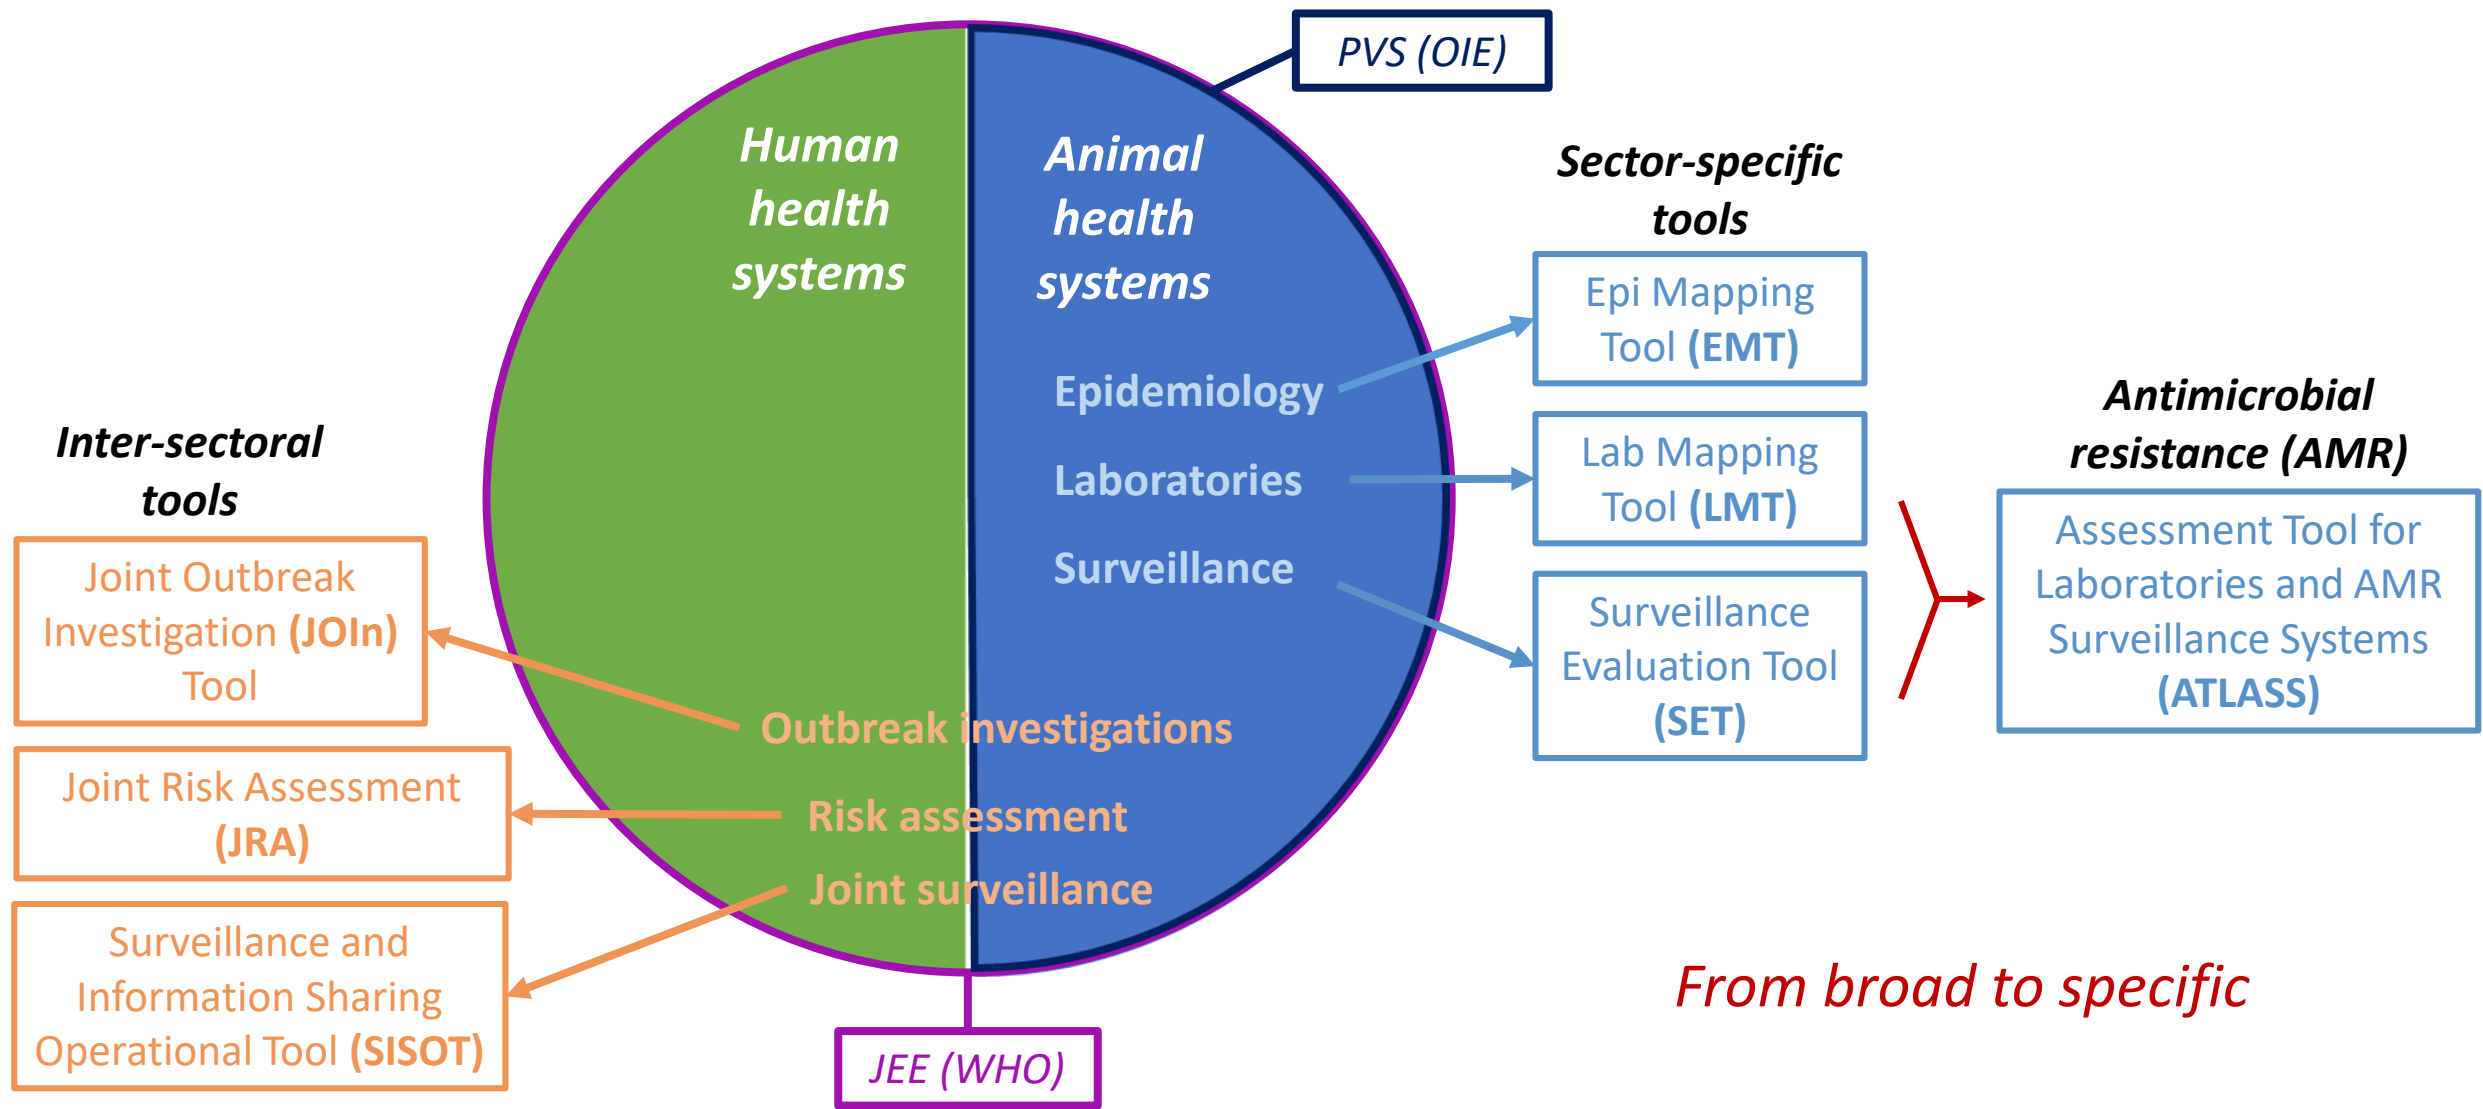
PVS (OIE)

Human health systems

Animal health systems

Epidemiology

Laboratories

Surveillance

Outbreak investigations

Risk assessment

Joint surveillance

JEE (WHO)

Sector-specific tools

Epi Mapping Tool **(EMT)**

Lab Mapping Tool **(LMT)**

Surveillance Evaluation Tool **(SET)**

Antimicrobial resistance (AMR)

Assessment Tool for Laboratories and AMR Surveillance Systems **(ATLASS)**

Inter-sectoral tools

Joint Outbreak Investigation **(JOIn)** Tool

Joint Risk Assessment **(JRA)**

Surveillance and Information Sharing Operational Tool **(SISOT)**

From broad to specific